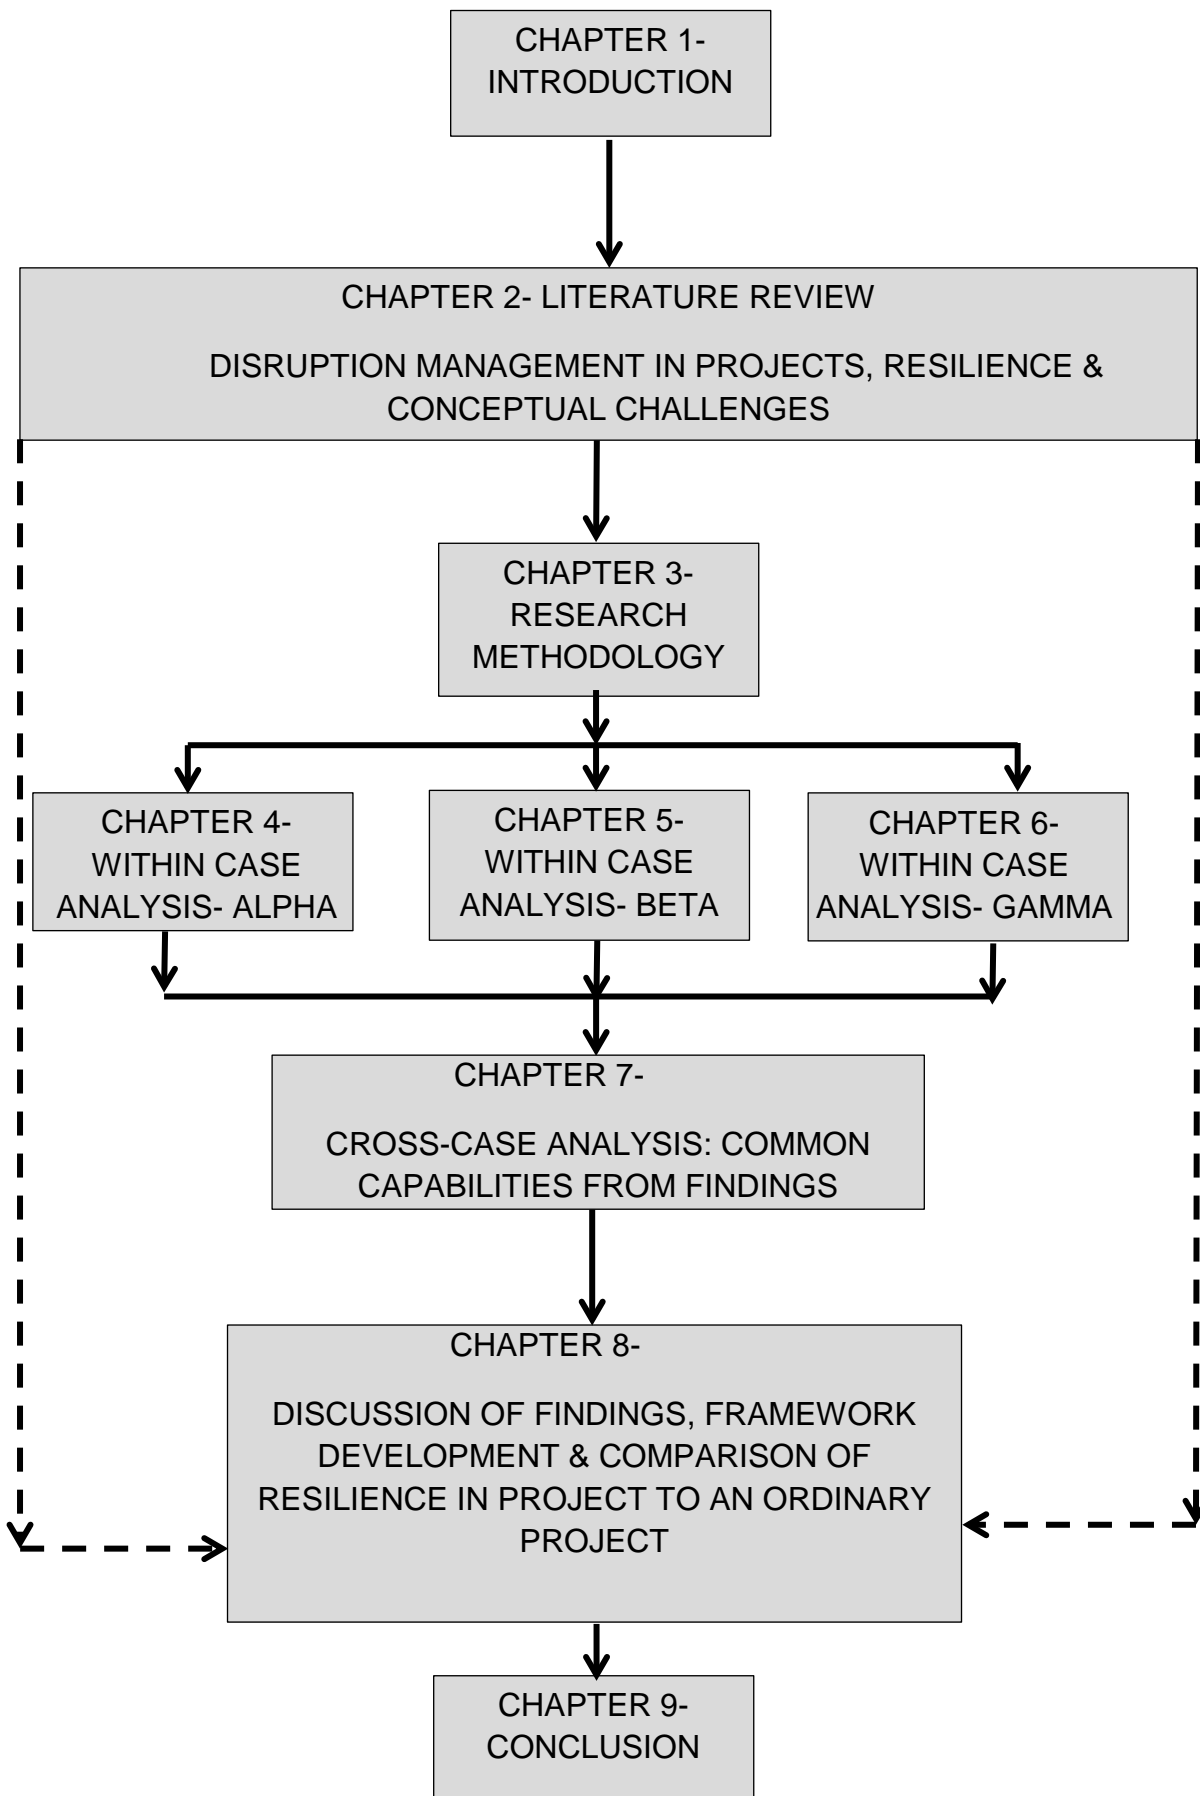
CHAPTER 1- INTRODUCTION

CHAPTER 2- LITERATURE REVIEW

DISRUPTION MANAGEMENT IN PROJECTS, RESILIENCE & CONCEPTUAL CHALLENGES

CHAPTER 3- RESEARCH METHODOLOGY

CHAPTER 4- WITHIN CASE ANALYSIS- ALPHA

CHAPTER 5- WITHIN CASE ANALYSIS- BETA

CHAPTER 6- WITHIN CASE ANALYSIS- GAMMA

CHAPTER 7-

CROSS-CASE ANALYSIS: COMMON CAPABILITIES FROM FINDINGS

CHAPTER 8-

DISCUSSION OF FINDINGS, FRAMEWORK DEVELOPMENT & COMPARISON OF RESILIENCE IN PROJECT TO AN ORDINARY PROJECT

CHAPTER 9- CONCLUSION